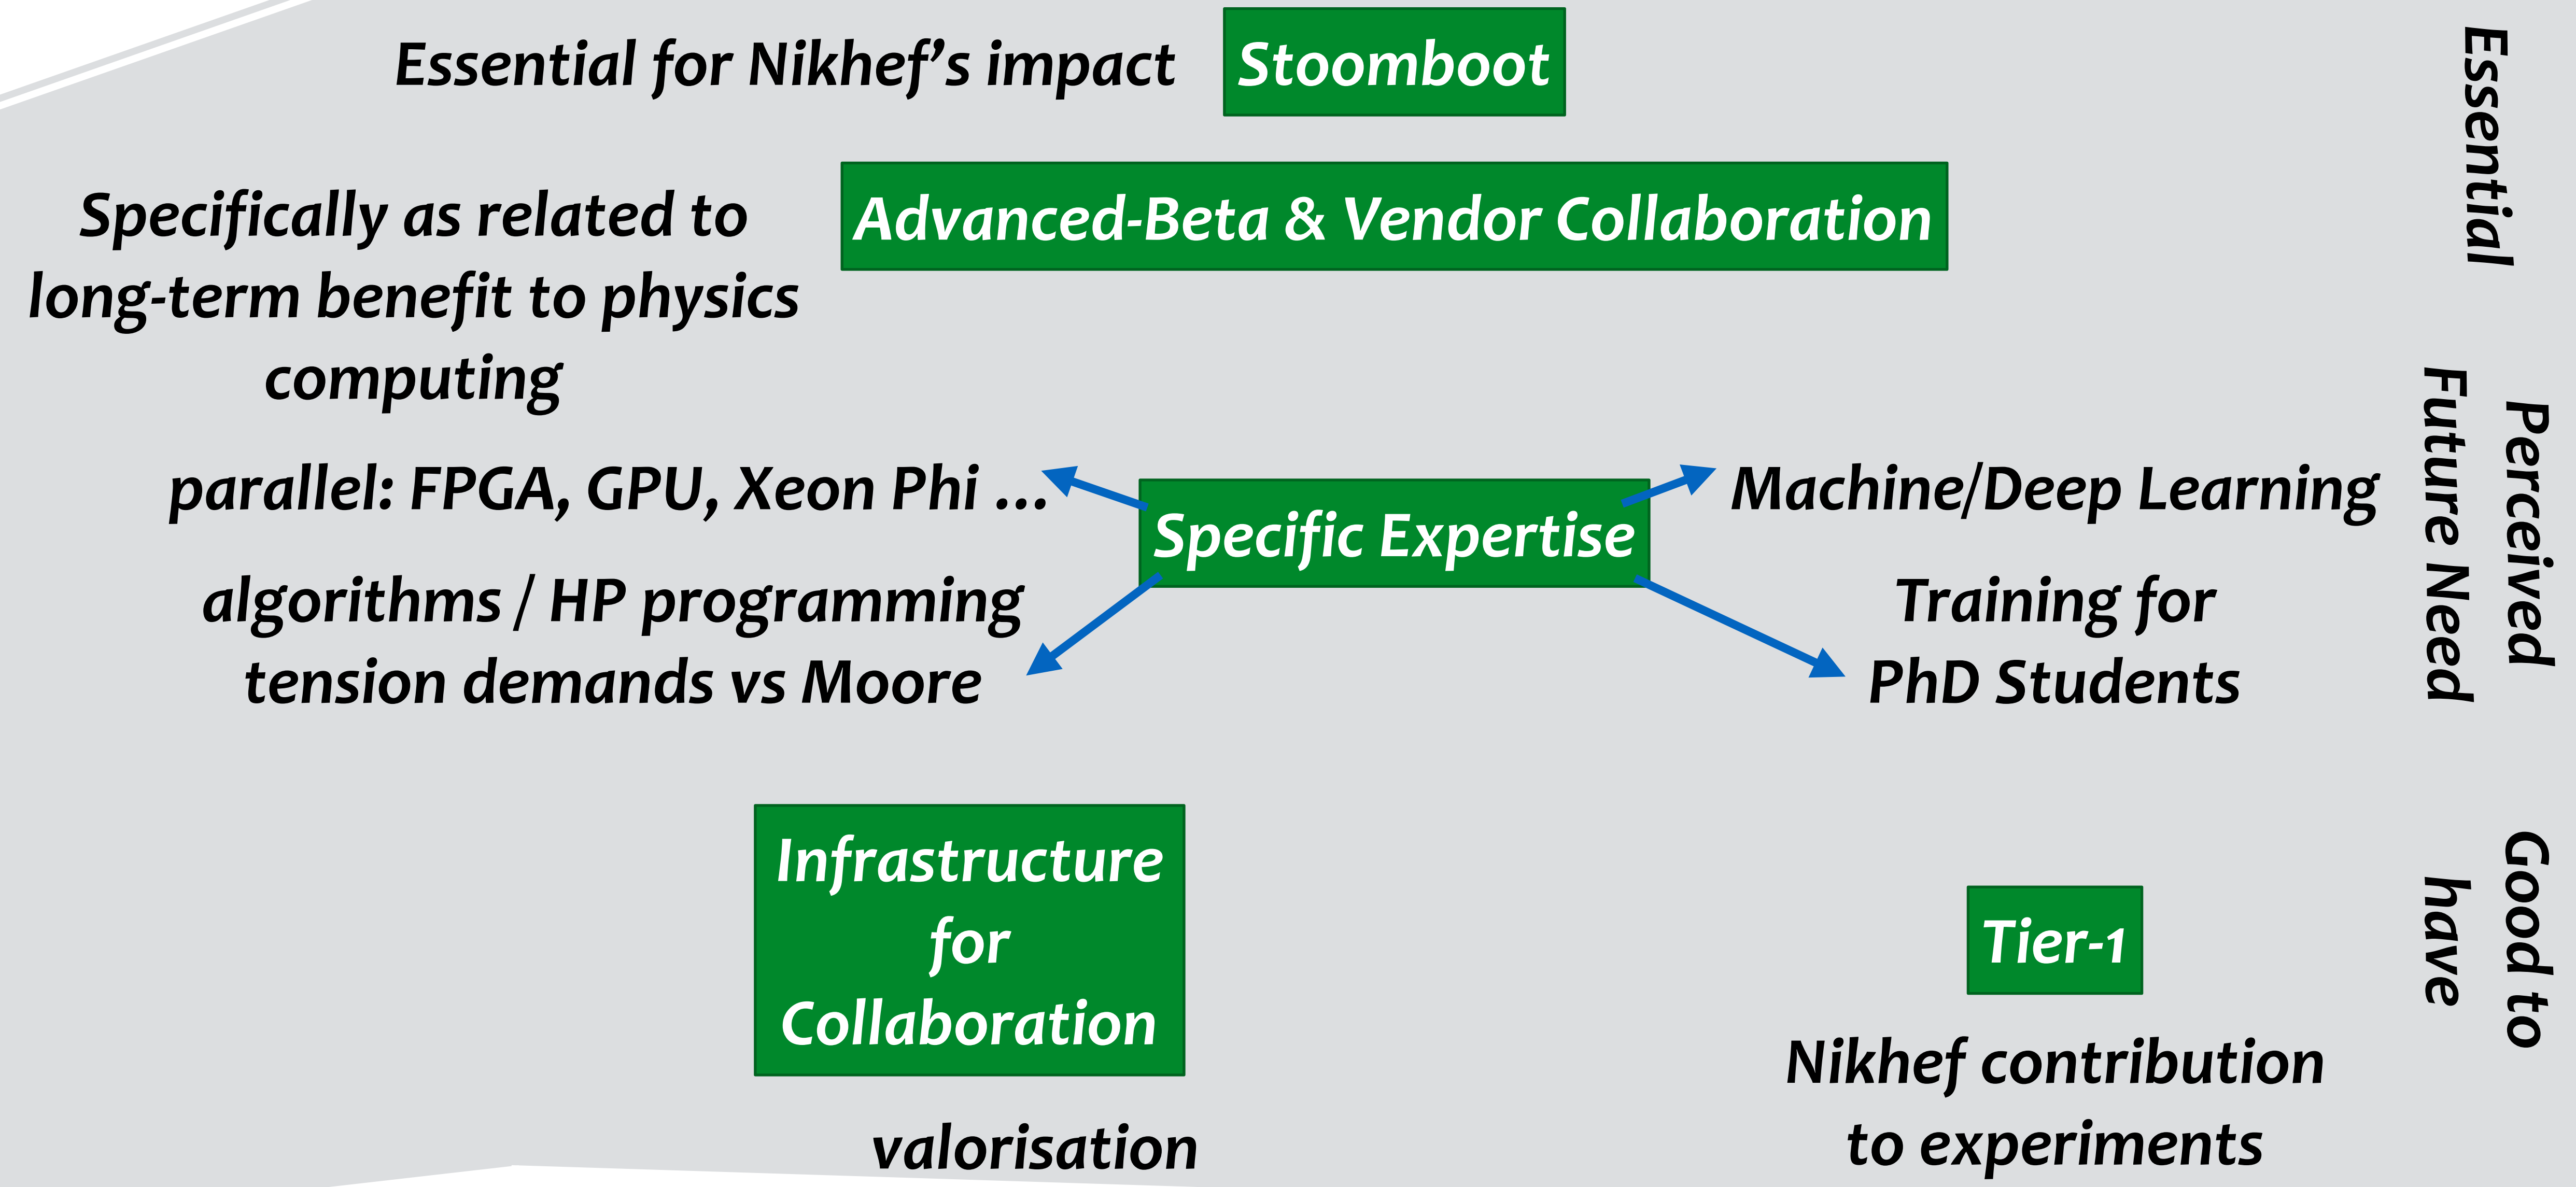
Essential for Nikhef's impact

Stoomboot

Essential

Specifically as related to long-term benefit to physics computing

Advanced-Beta & Vendor Collaboration

Perceived Future Need

parallel: FPGA, GPU, Xeon Phi ...

Specific Expertise

Machine/Deep Learning

algorithms / HP programming tension demands vs Moore

Training for PhD Students

Infrastructure for Collaboration

Good to have

Tier-1

Nikhef contribution to experiments

valorisation